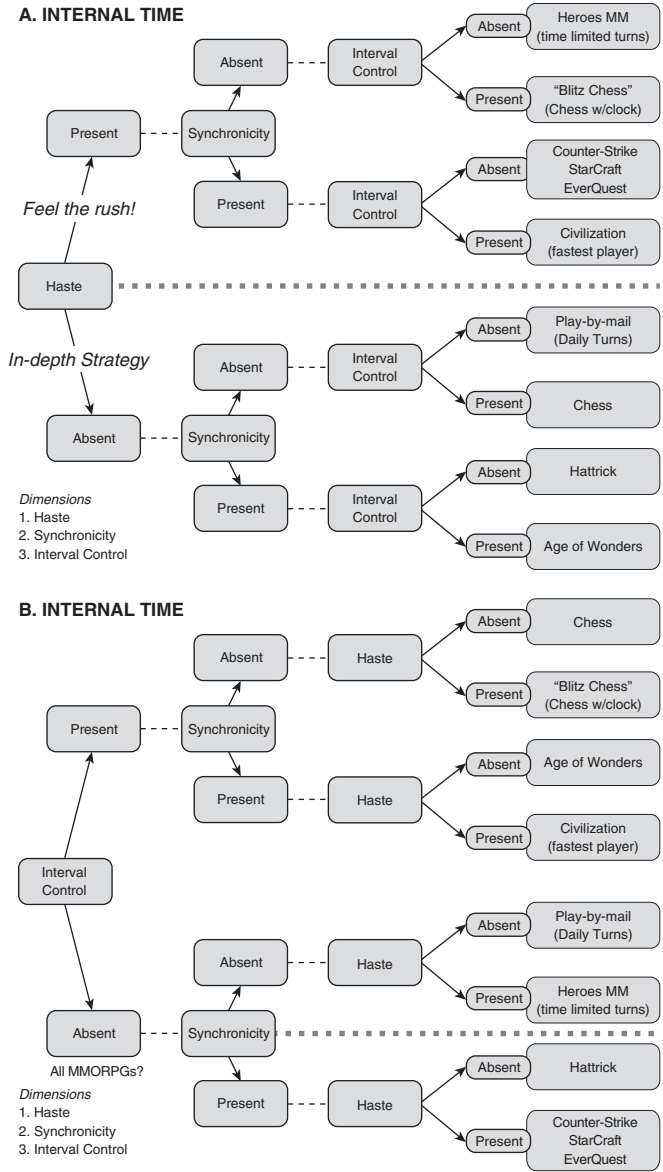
A. INTERNAL TIME

Haste

Feel the rush!

Present

Synchronicity

Absent

Interval Control

Absent

Heroes MM (time limited turns)

Present

"Blitz Chess" (Chess w/clock)

Present

Interval Control

Absent

Counter-Strike StarCraft EverQuest

Present

Civilization (fastest player)

In-depth Strategy

Absent

Synchronicity

Absent

Interval Control

Absent

Play-by-mail (Daily Turns)

Present

Chess

Present

Interval Control

Absent

Hattrick

Present

Age of Wonders

Dimensions
1. Haste
2. Synchronicity
3. Interval Control

B. INTERNAL TIME

Interval Control

Present

Synchronicity

Absent

Haste

Absent

Chess

Present

"Blitz Chess" (Chess w/clock)

Present

Haste

Absent

Age of Wonders

Present

Civilization (fastest player)

Absent

All MMORPGs?

Synchronicity

Absent

Haste

Absent

Play-by-mail (Daily Turns)

Present

Heroes MM (time limited turns)

Present

Haste

Absent

Hattrick

Present

Counter-Strike StarCraft EverQuest

Dimensions
1. Haste
2. Synchronicity
3. Interval Control